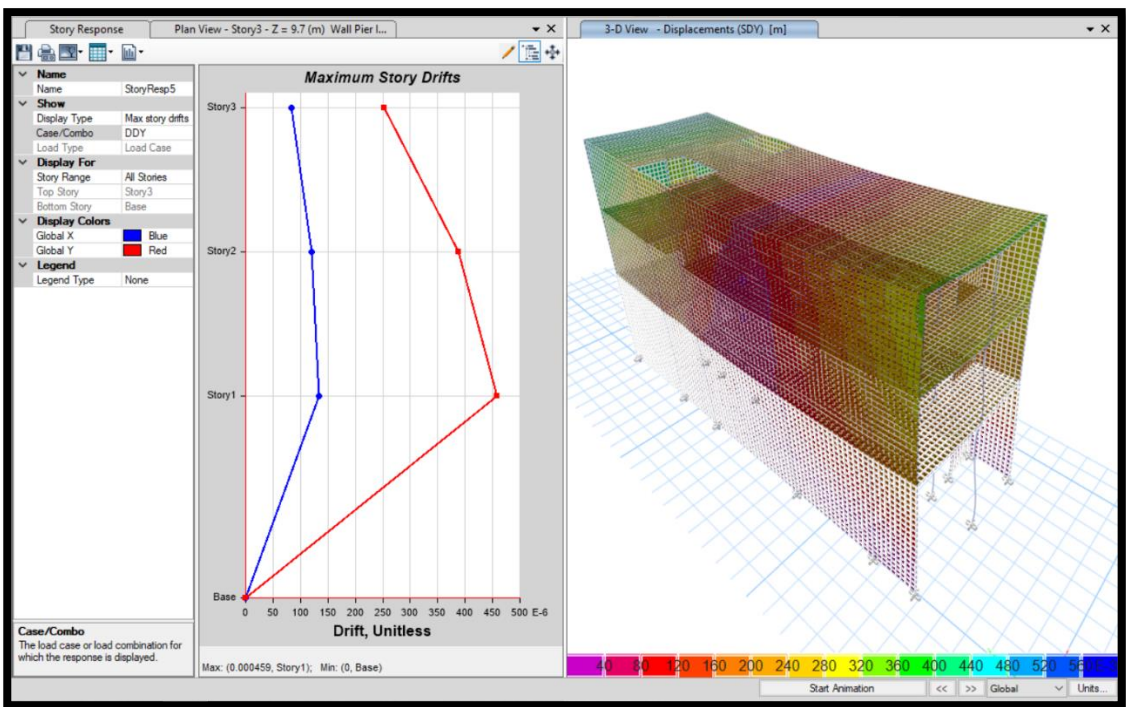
Story Response | Plan View - Story3 - Z = 9.7 (m) Wall Pier I...

3-D View - Displacements (SDY) [m]

| | |
|---|---|
| **Name** | |
| Name | StoryResp5 |
| **Show** | |
| Display Type | Max story drifts |
| Case/Combo | DDY |
| Load Type | Load Case |
| **Display For** | |
| Story Range | All Stories |
| Top Story | Story3 |
| Bottom Story | Base |
| **Display Colors** | |
| Global X | Blue |
| Global Y | Red |
| **Legend** | |
| Legend Type | None |

Case/Combo
The load case or load combination for which the response is displayed.

Maximum Story Drifts

Story3
Story2
Story1
Base

0 50 100 150 200 250 300 350 400 450 500 E-6

Drift, Unitless

Max: (0.000459, Story1); Min: (0, Base)

40 80 120 160 200 240 280 320 360 400 440 480 520 56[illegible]

Start Animation << >> Global Units...